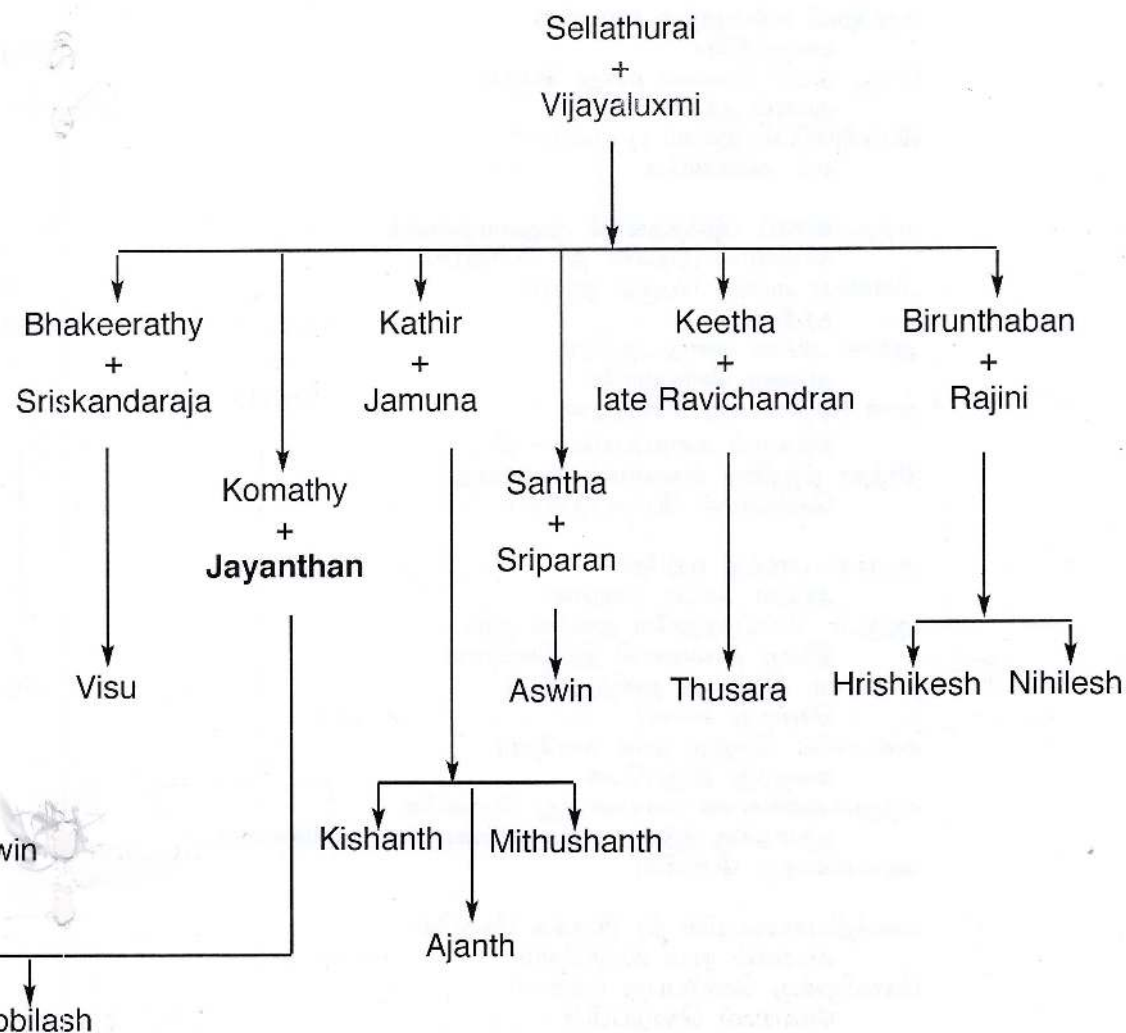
Sellathurai
+
Vijayaluxmi

Bhakeerathy
+
Sriskandaraja

Visu

Komathy
+
**Jayanthan**

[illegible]win

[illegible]bilash

Kathir
+
Jamuna

Kishanth

Mithushanth

Ajanth

Santha
+
Sriparan

Aswin

Keetha
+
late Ravichandran

Thusara

Birunthaban
+
Rajini

Hrishikesh

Nihilesh